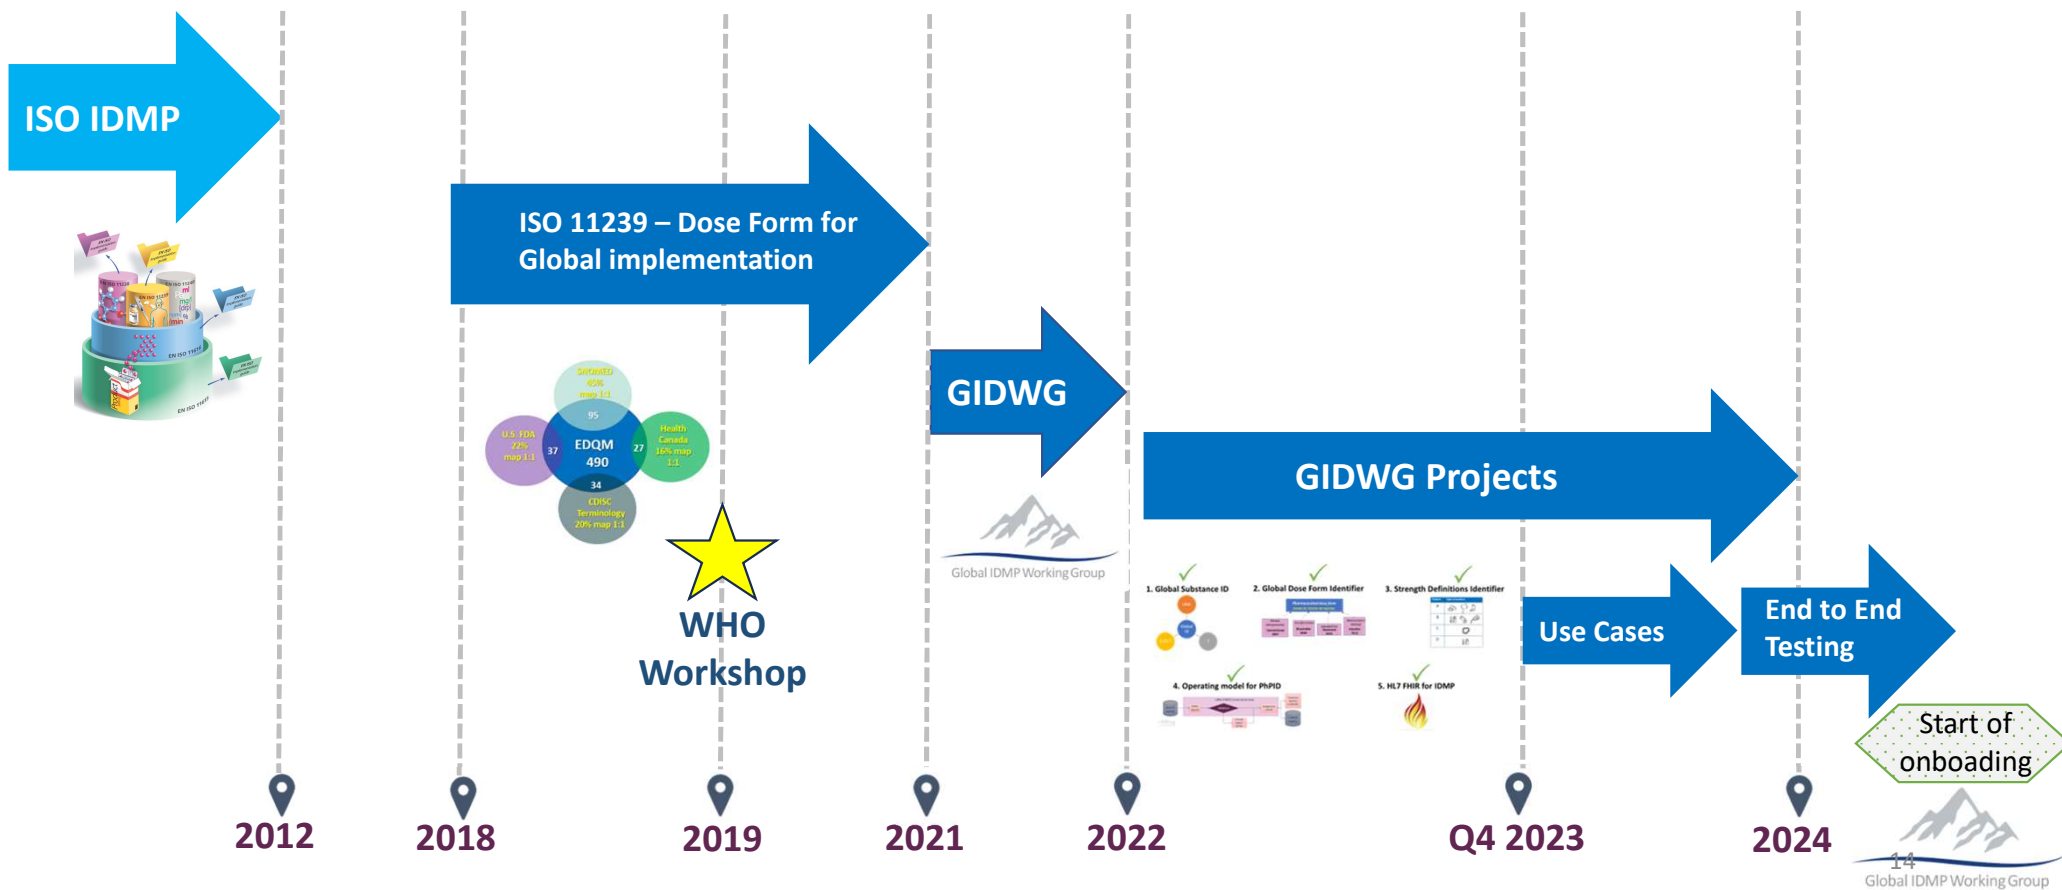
ISO IDMP

ISO 11239 – Dose Form for Global implementation

SNOMED 45% map 1:1

95

U.S. FDA 22% map 1:1

37

EDQM 490

27

Health Canada 16% map 1:1

34

CDISC Terminology 20% map 1:1

WHO Workshop

GIDWG

Global IDMP Working Group

GIDWG Projects

1. Global Substance ID

2. Global Dose Form Identifier

3. Strength Definitions Identifier

4. Operating model for PhPID

5. HL7 FHIR for IDMP

Use Cases

End to End Testing

Start of onboading

Global IDMP Working Group

14

2012

2018

2019

2021

2022

Q4 2023

2024